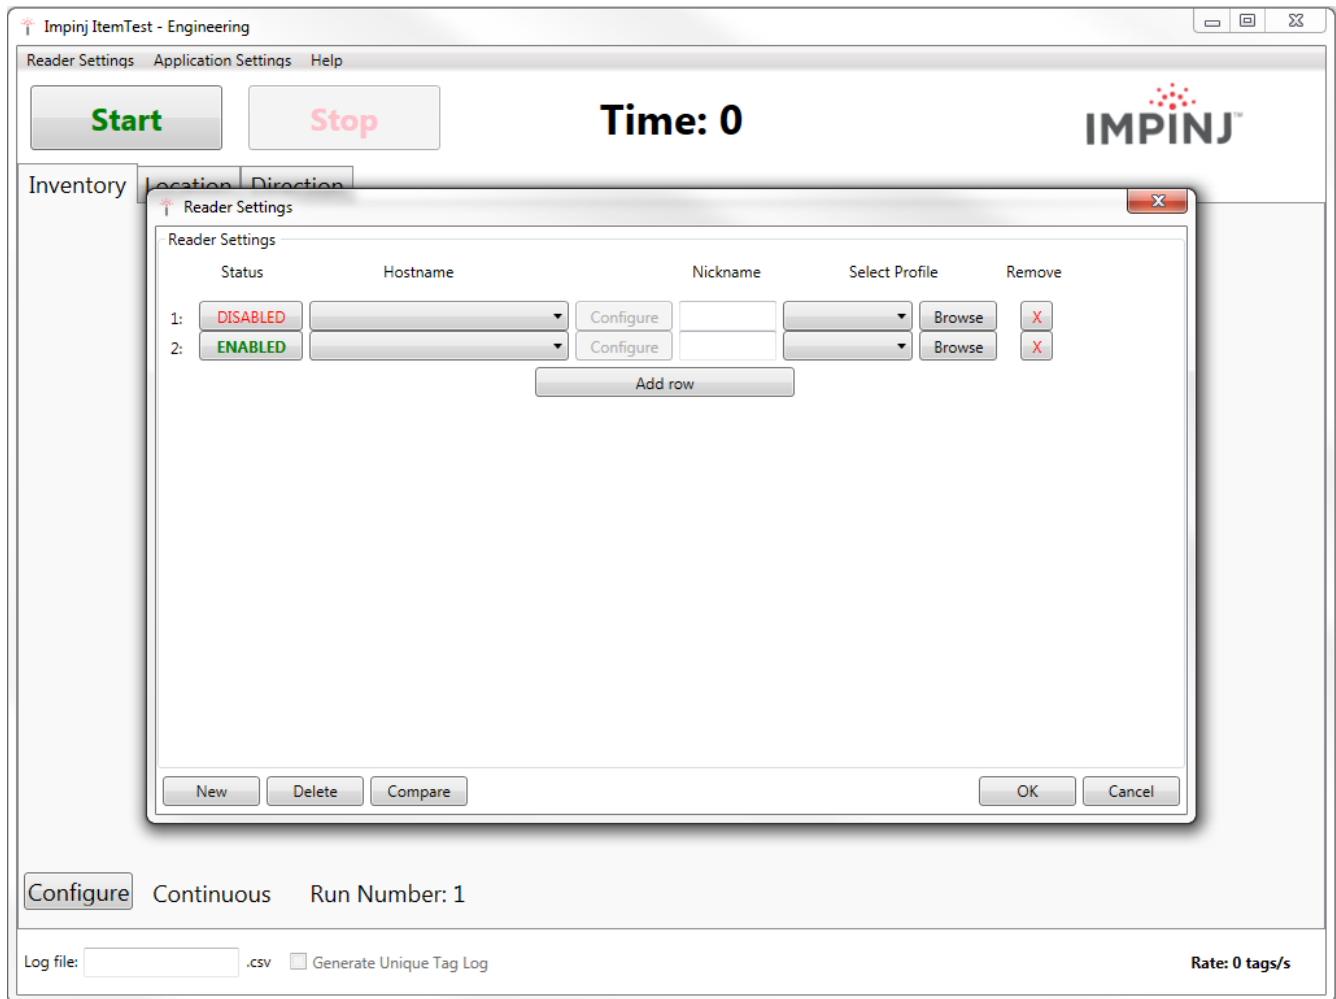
Impinj ItemTest - Engineering

Reader Settings Application Settings Help

Start Stop Time: 0

IMPINJ

Inventory Location Direction

Reader Settings

Reader Settings

| | Status | Hostname | | Nickname | Select Profile | | Remove |
|---|---|---|---|---|---|---|---|
| 1: | DISABLED | | Configure | | | Browse | X |
| 2: | ENABLED | | Configure | | | Browse | X |

Add row

New Delete Compare OK Cancel

Configure Continuous Run Number: 1

Log file: .csv Generate Unique Tag Log Rate: 0 tags/s